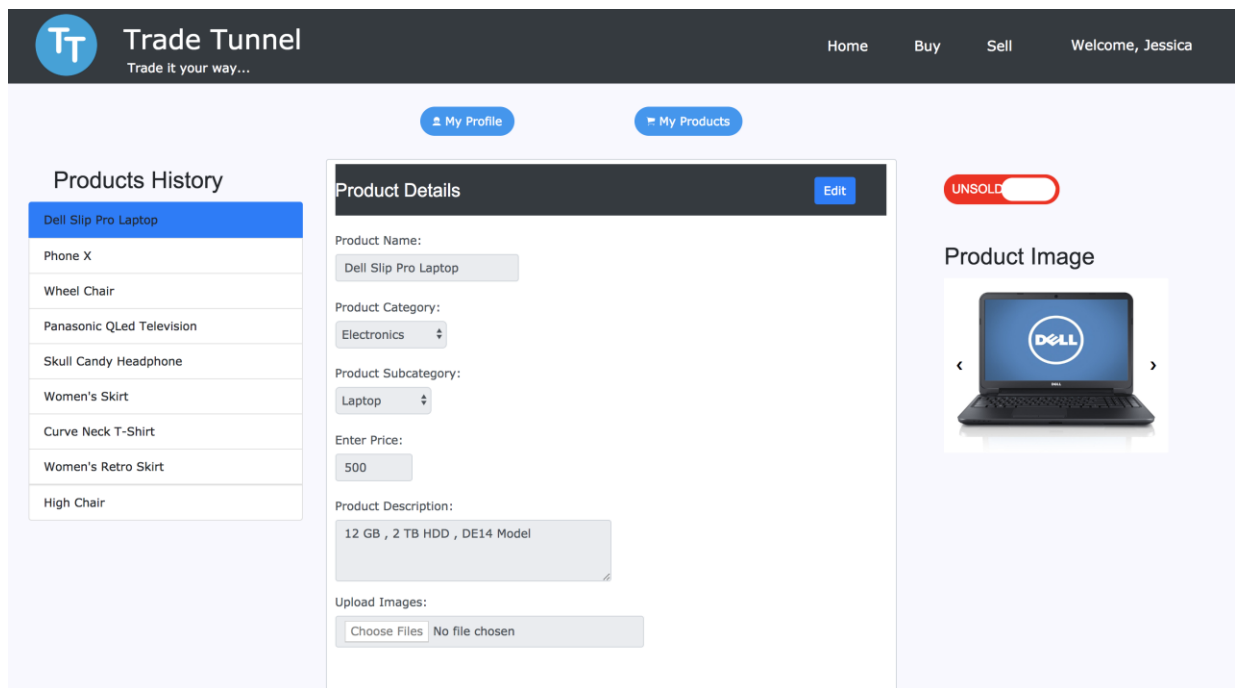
TT Trade Tunnel
Trade it your way...

Home Buy Sell Welcome, Jessica

My Profile My Products

Products History

Dell Slip Pro Laptop
Phone X
Wheel Chair
Panasonic QLed Television
Skull Candy Headphone
Women's Skirt
Curve Neck T-Shirt
Women's Retro Skirt
High Chair

Product Details Edit

Product Name:
Dell Slip Pro Laptop

Product Category:
Electronics

Product Subcategory:
Laptop

Enter Price:
500

Product Description:
12 GB , 2 TB HDD , DE14 Model

Upload Images:
Choose Files No file chosen

UNSOLD

Product Image

DELL

‹ ›